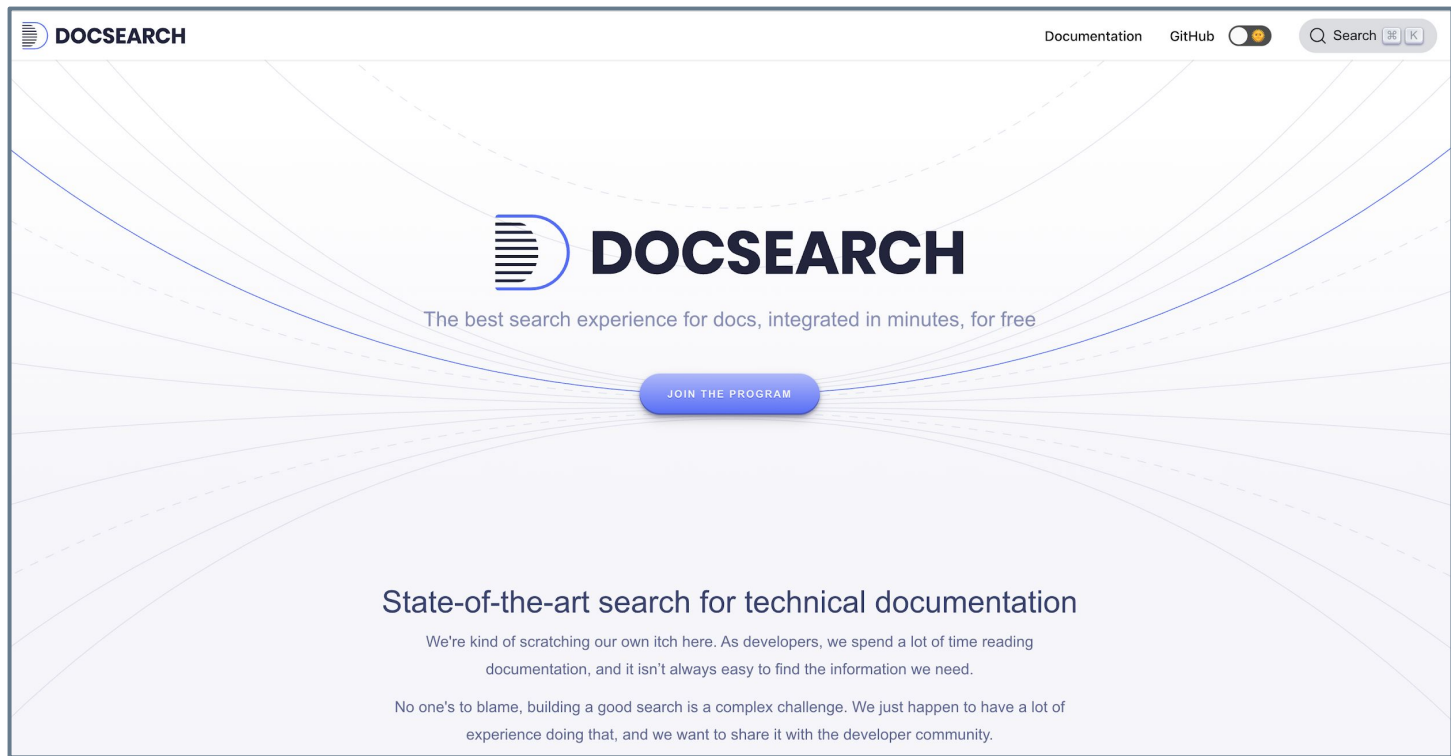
DOCSEARCH

Documentation GitHub Search ⌘ K

DOCSEARCH

The best search experience for docs, integrated in minutes, for free

JOIN THE PROGRAM

State-of-the-art search for technical documentation

We're kind of scratching our own itch here. As developers, we spend a lot of time reading documentation, and it isn’t always easy to find the information we need.

No one's to blame, building a good search is a complex challenge. We just happen to have a lot of experience doing that, and we want to share it with the developer community.